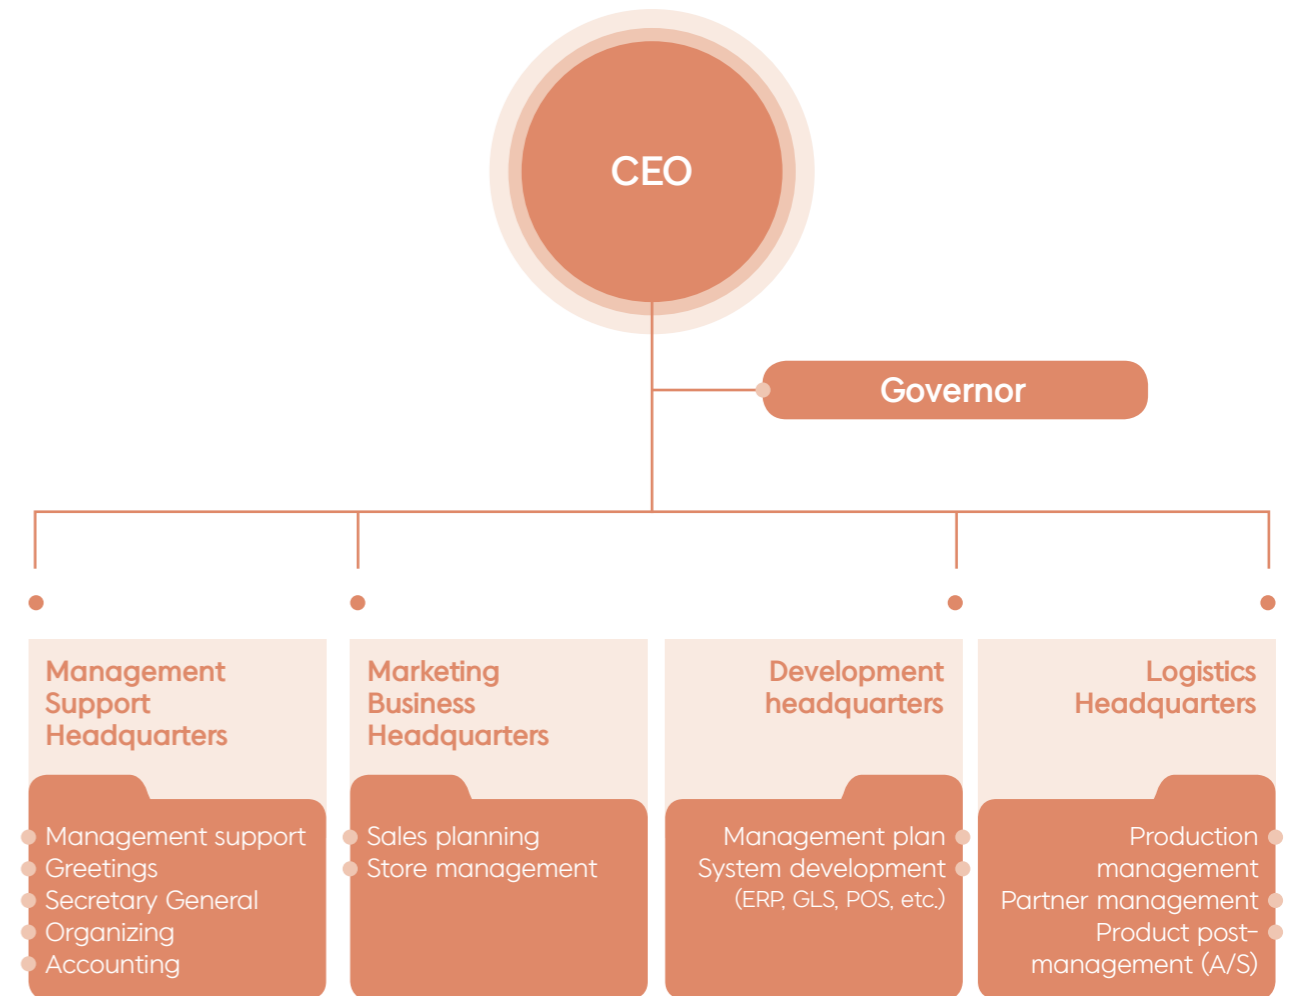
CEO

Governor

Management Support Headquarters

Management support
Greetings
Secretary General
Organizing
Accounting

Marketing Business Headquarters

Sales planning
Store management

Development headquarters

Management plan
System development
(ERP, GLS, POS, etc.)

Logistics Headquarters

Production management
Partner management
Product post-management (A/S)